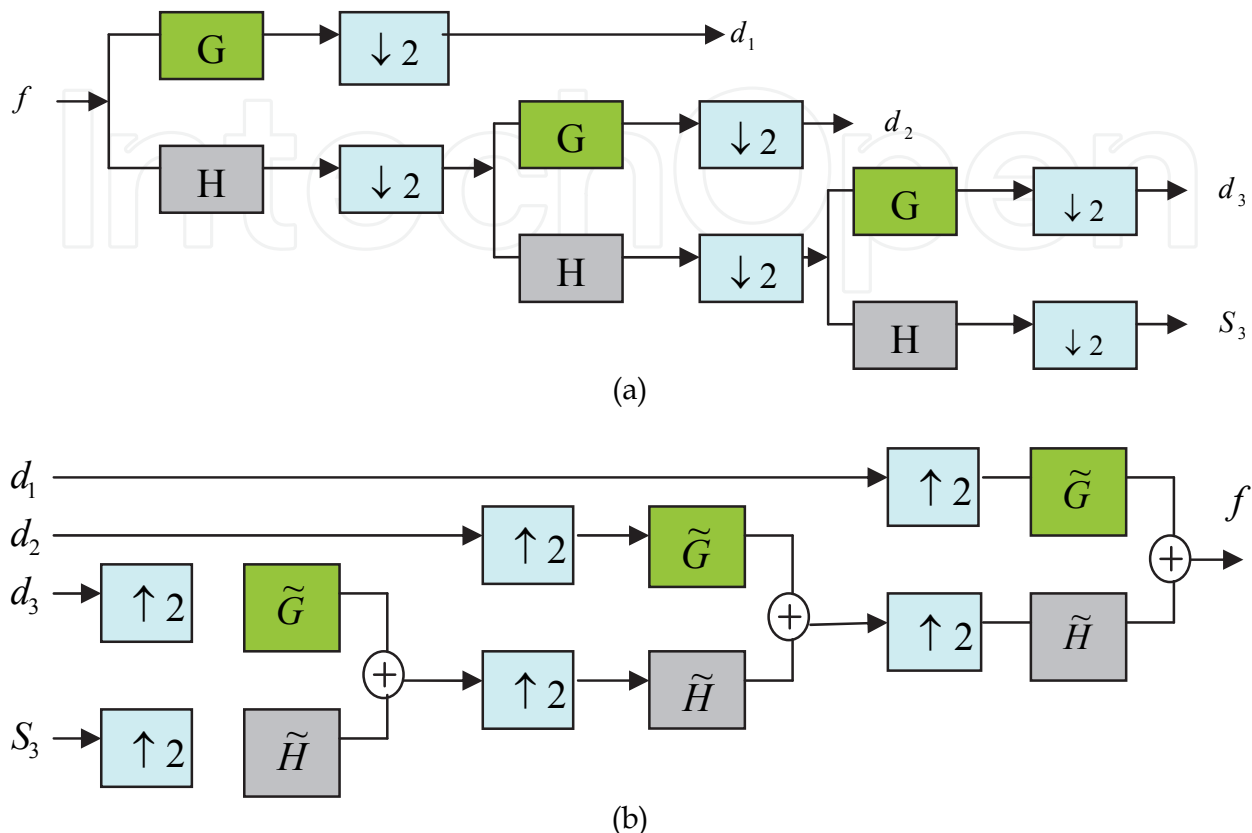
$f$

G

$\downarrow 2$

$d_1$

H

$\downarrow 2$

G

$\downarrow 2$

$d_2$

H

$\downarrow 2$

G

$\downarrow 2$

$d_3$

H

$\downarrow 2$

$S_3$

(a)

$d_1$

$\uparrow 2$

$\widetilde{G}$

$f$

$d_2$

$\uparrow 2$

$\widetilde{G}$

$+$

$d_3$

$\uparrow 2$

$\widetilde{G}$

$+$

$\uparrow 2$

$\widetilde{H}$

$+$

$\uparrow 2$

$\widetilde{H}$

$S_3$

$\uparrow 2$

$\widetilde{H}$

(b)

IntechOpen